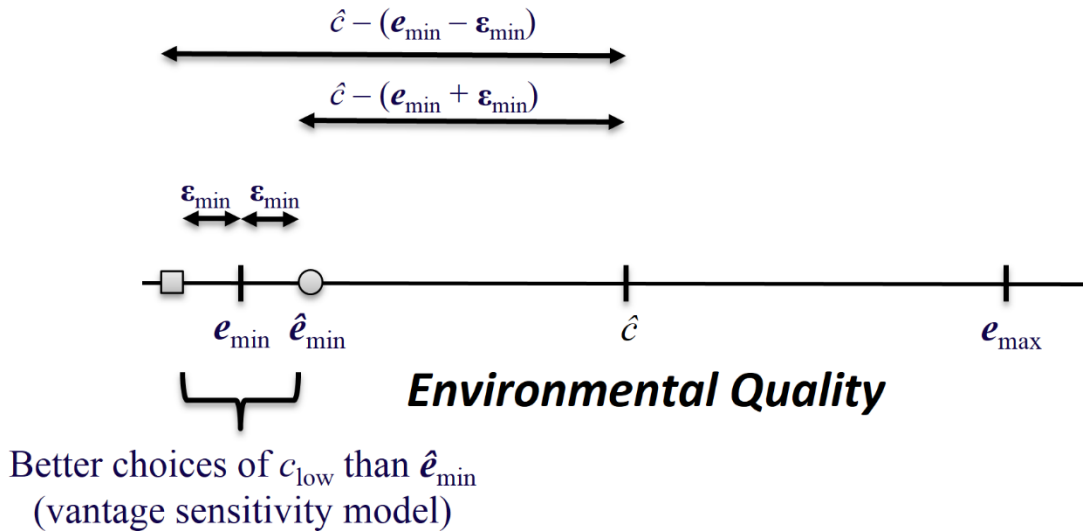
$\hat{c} - (\boldsymbol{e}_{\min} - \boldsymbol{\varepsilon}_{\min})$

$\hat{c} - (\boldsymbol{e}_{\min} + \boldsymbol{\varepsilon}_{\min})$

$\boldsymbol{\varepsilon}_{\min}$ $\boldsymbol{\varepsilon}_{\min}$

$\boldsymbol{e}_{\min}$ $\hat{\boldsymbol{e}}_{\min}$ $\hat{c}$ $\boldsymbol{e}_{\max}$

Environmental Quality

Better choices of $c_{\text{low}}$ than $\hat{\boldsymbol{e}}_{\min}$ (vantage sensitivity model)